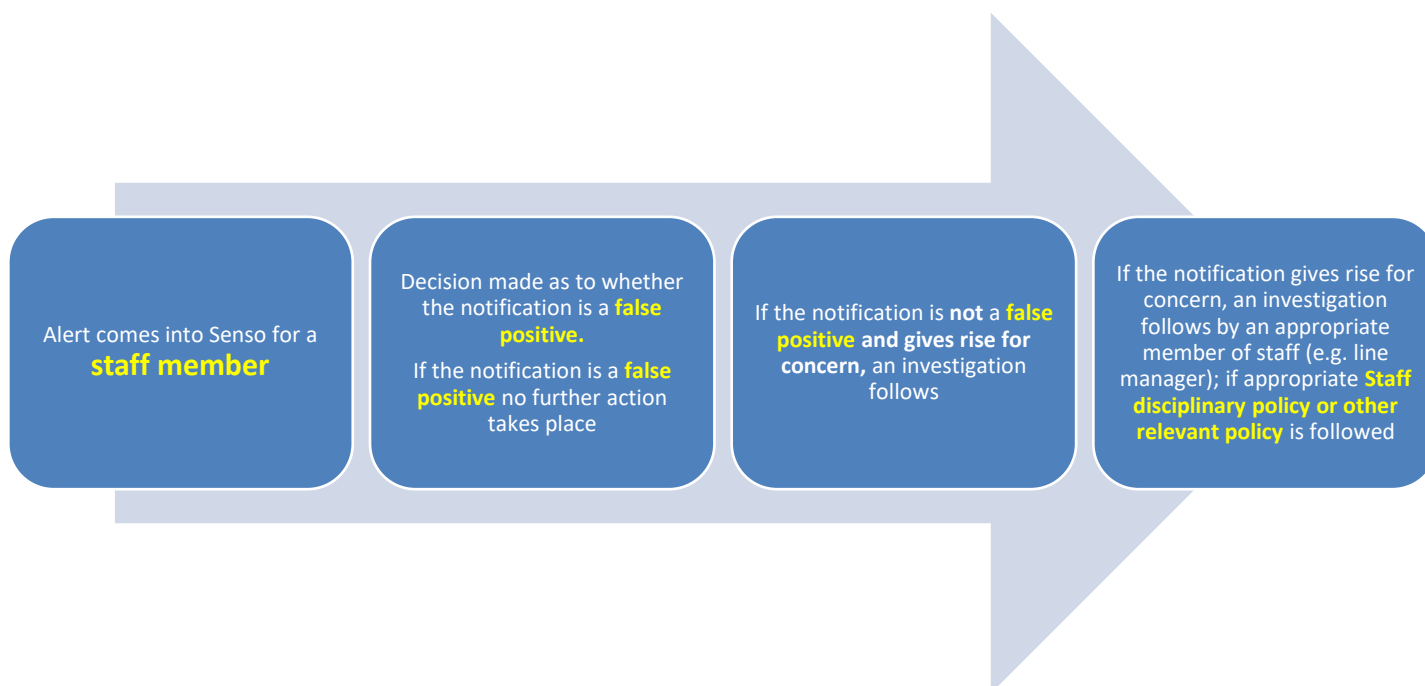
Alert comes into Senso for a staff member

Decision made as to whether the notification is a false positive.

If the notification is a false positive no further action takes place

If the notification is not a false positive and gives rise for concern, an investigation follows

If the notification gives rise for concern, an investigation follows by an appropriate member of staff (e.g. line manager); if appropriate Staff disciplinary policy or other relevant policy is followed